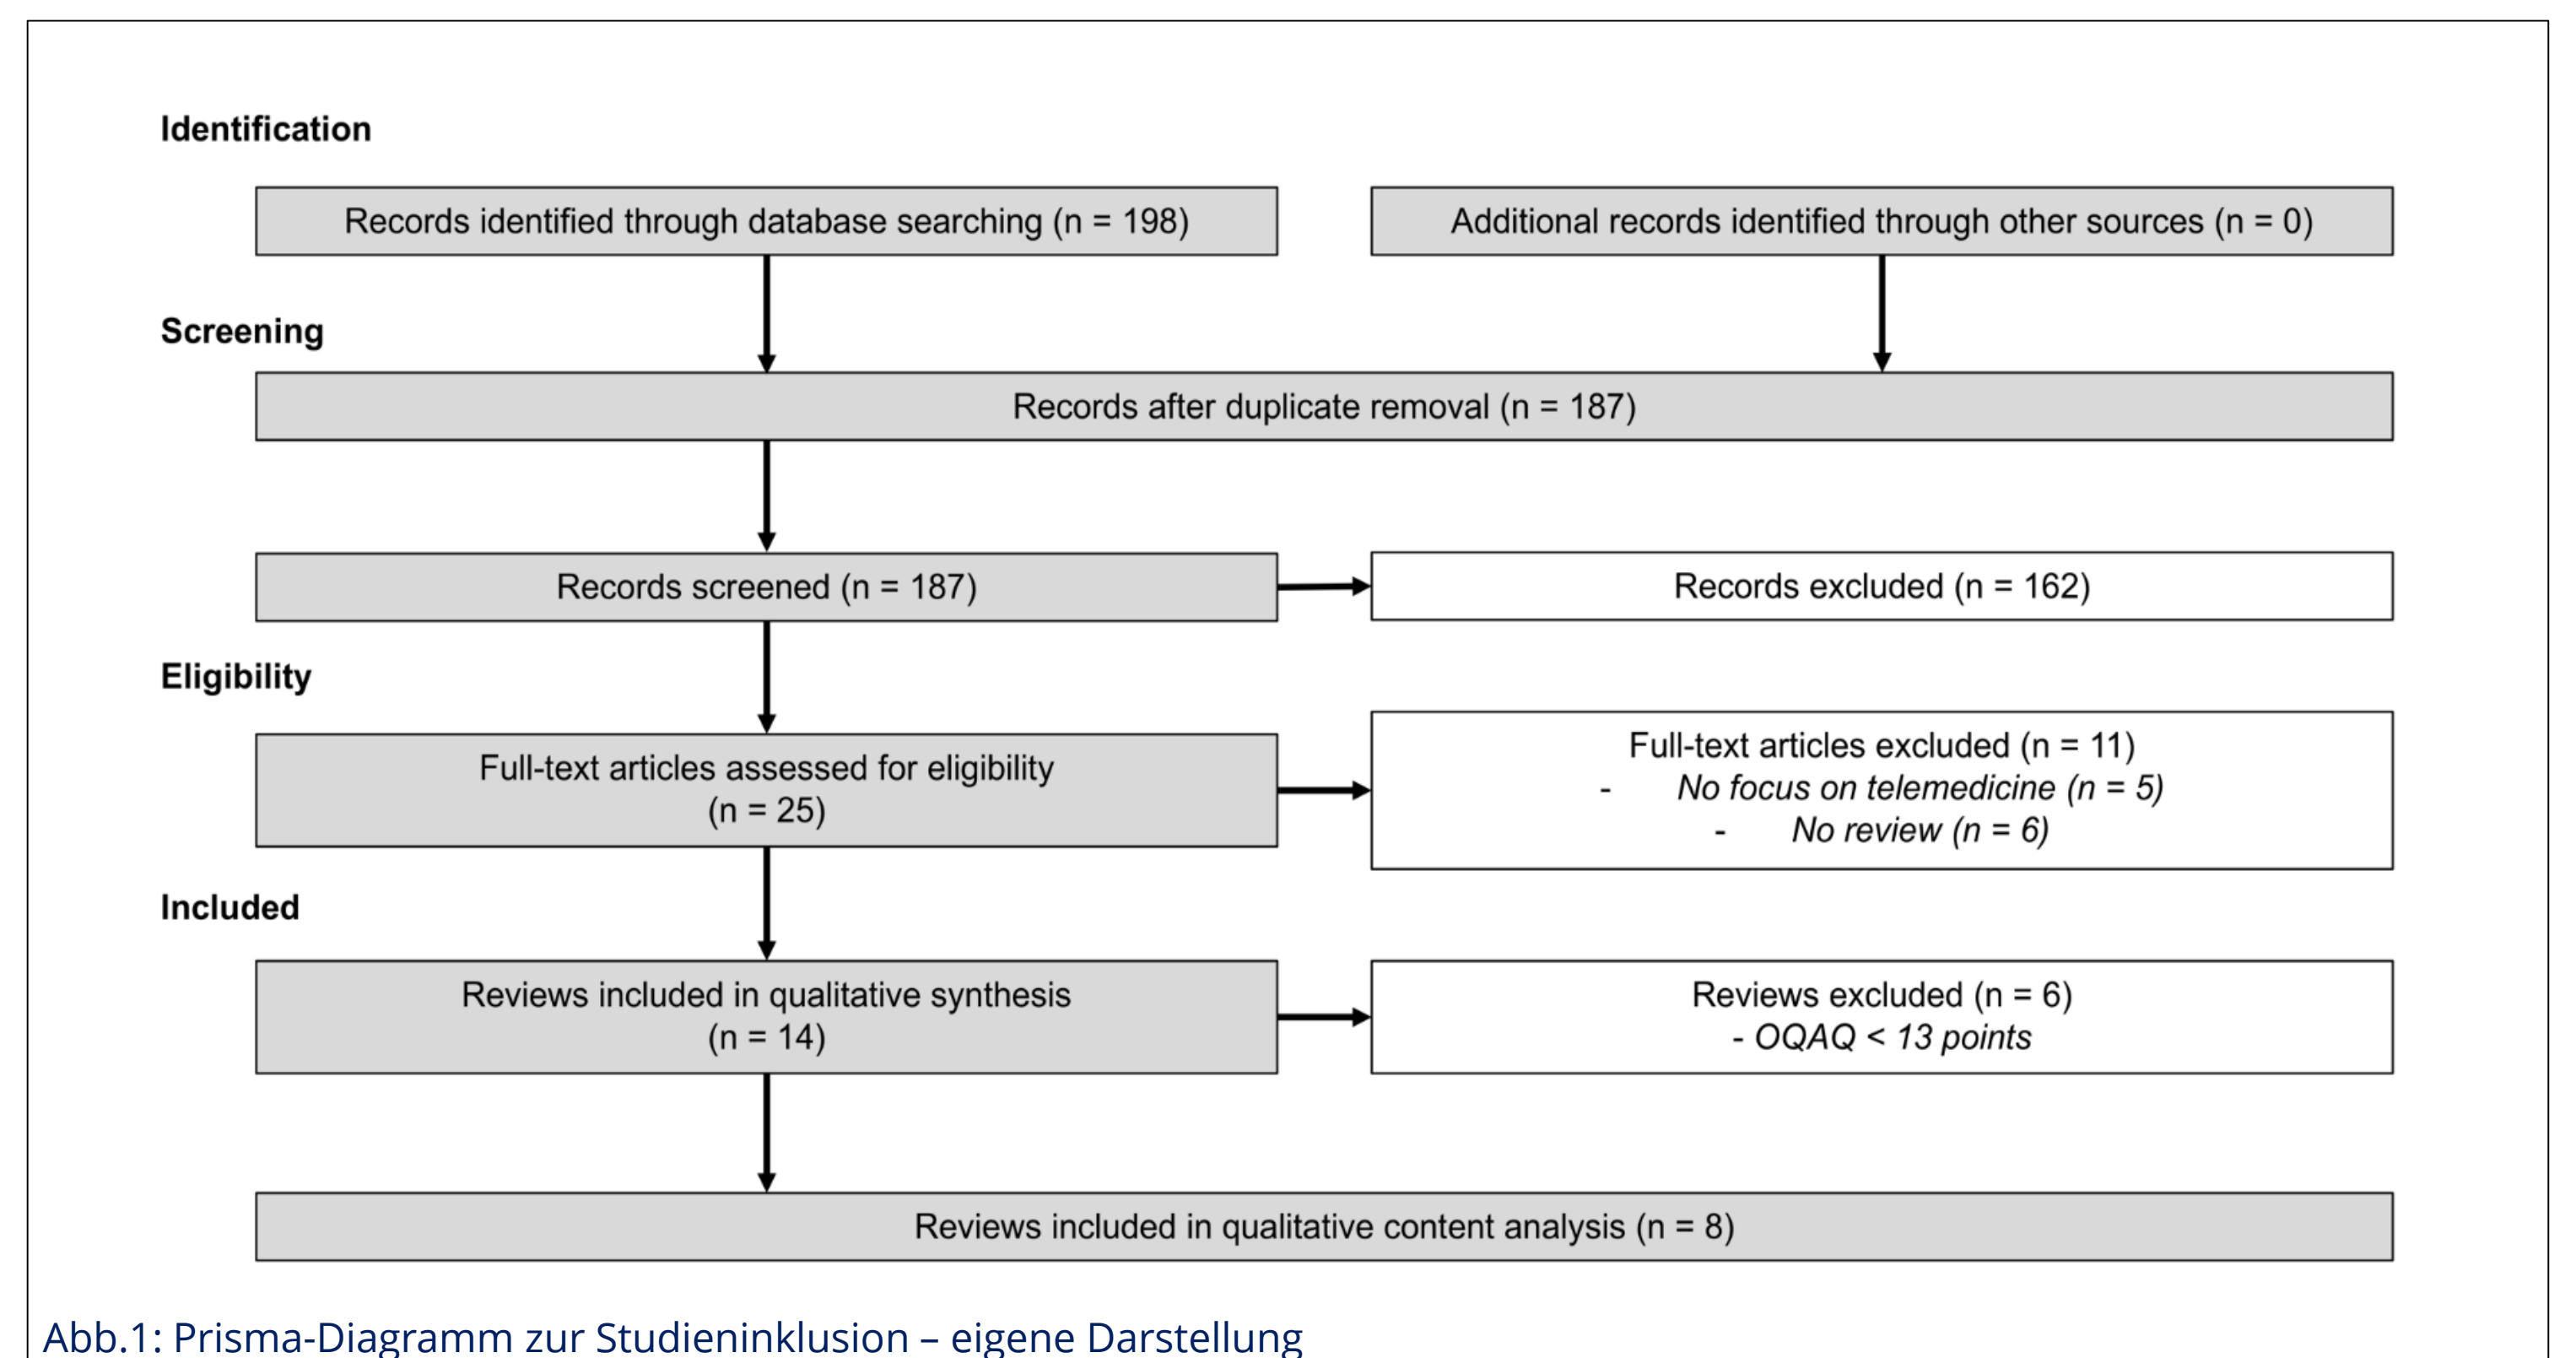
Identification

Records identified through database searching (n = 198)

Additional records identified through other sources (n = 0)

Screening

Records after duplicate removal (n = 187)

Records screened (n = 187)

Records excluded (n = 162)

Eligibility

Full-text articles assessed for eligibility (n = 25)

Full-text articles excluded (n = 11)
- No focus on telemedicine (n = 5)
- No review (n = 6)

Included

Reviews included in qualitative synthesis (n = 14)

Reviews excluded (n = 6)
- OQAQ < 13 points

Reviews included in qualitative content analysis (n = 8)

Abb.1: Prisma-Diagramm zur Studieninklusion – eigene Darstellung